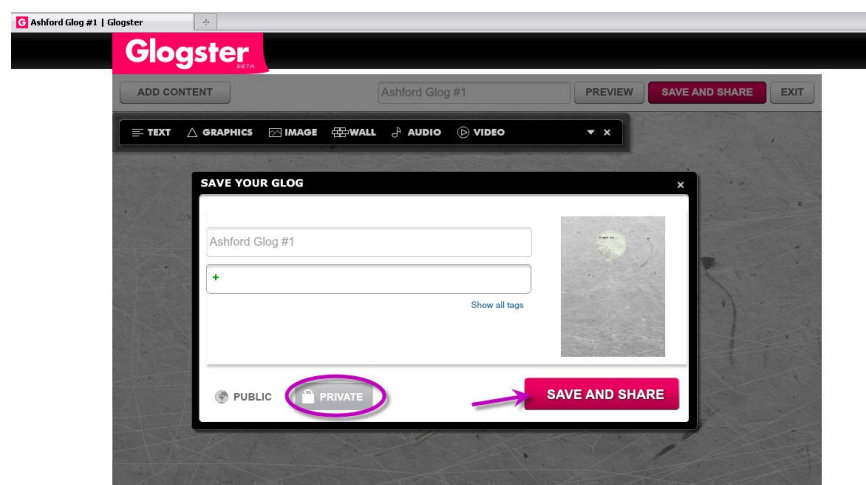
Ashford Glog #1 | Glogster

Glogster BETA

ADD CONTENT

Ashford Glog #1

PREVIEW

SAVE AND SHARE

EXIT

TEXT GRAPHICS IMAGE WALL AUDIO VIDEO

SAVE YOUR GLOG

×

Ashford Glog #1

+

Show all tags

PUBLIC

PRIVATE

SAVE AND SHARE